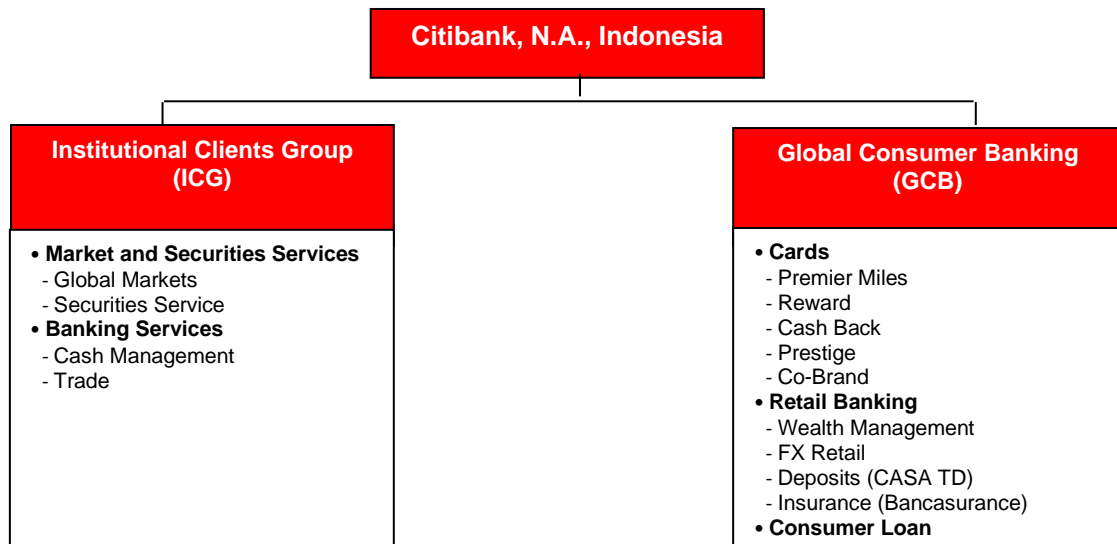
Citibank, N.A., Indonesia

Institutional Clients Group (ICG)

• Market and Securities Services
- Global Markets
- Securities Service
• Banking Services
- Cash Management
- Trade

Global Consumer Banking (GCB)

• Cards
- Premier Miles
- Reward
- Cash Back
- Prestige
- Co-Brand
• Retail Banking
- Wealth Management
- FX Retail
- Deposits (CASA TD)
- Insurance (Bancasurance)
• Consumer Loan